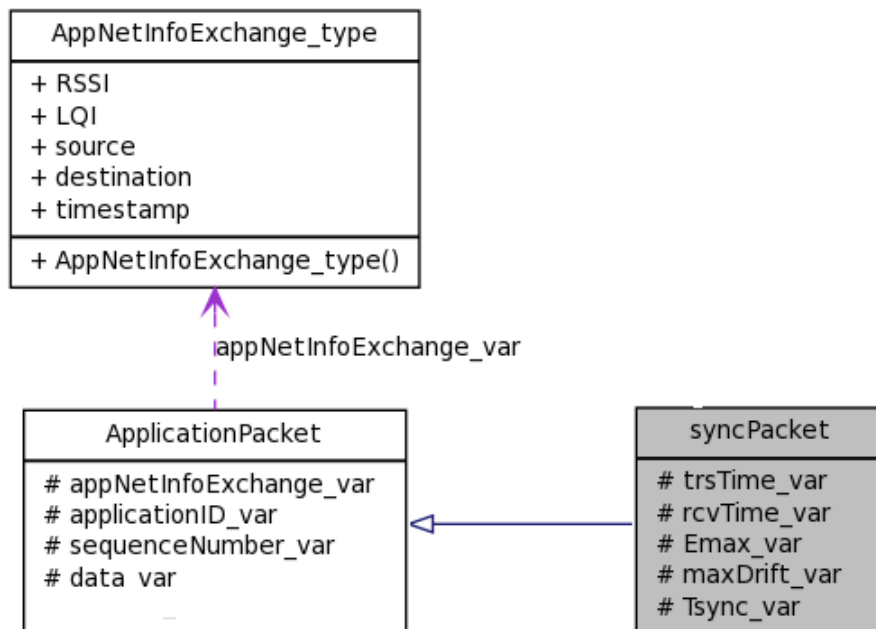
AppNetInfoExchange_type

+ RSSI
+ LQI
+ source
+ destination
+ timestamp

+ AppNetInfoExchange_type()

appNetInfoExchange_var

ApplicationPacket

# appNetInfoExchange_var
# applicationID_var
# sequenceNumber_var
# data_var

syncPacket

# trsTime_var
# rcvTime_var
# Emax_var
# maxDrift_var
# Tsync_var